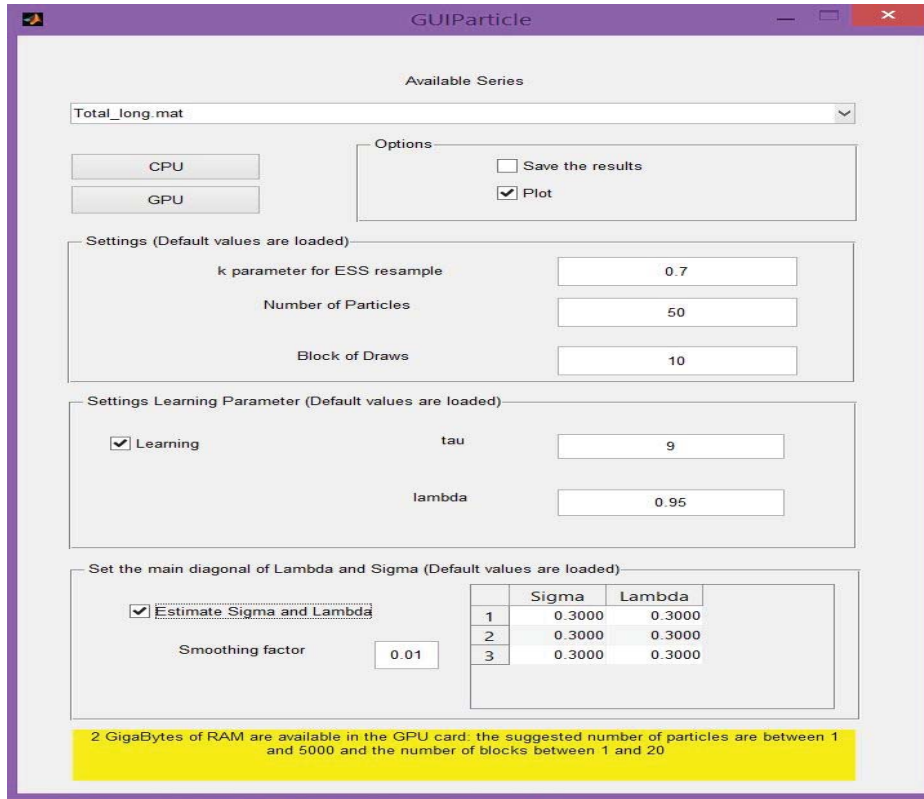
GUIParticle

Available Series

Total_long.mat

CPU

GPU

Options

Save the results

Plot

Settings (Default values are loaded)

k parameter for ESS resample 0.7

Number of Particles 50

Block of Draws 10

Settings Learning Parameter (Default values are loaded)

Learning

tau 9

lambda 0.95

Set the main diagonal of Lambda and Sigma (Default values are loaded)

Estimate Sigma and Lambda

Smoothing factor 0.01

| | Sigma | Lambda |
|---|---|---|
| 1 | 0.3000 | 0.3000 |
| 2 | 0.3000 | 0.3000 |
| 3 | 0.3000 | 0.3000 |

2 GigaBytes of RAM are available in the GPU card: the suggested number of particles are between 1 and 5000 and the number of blocks between 1 and 20